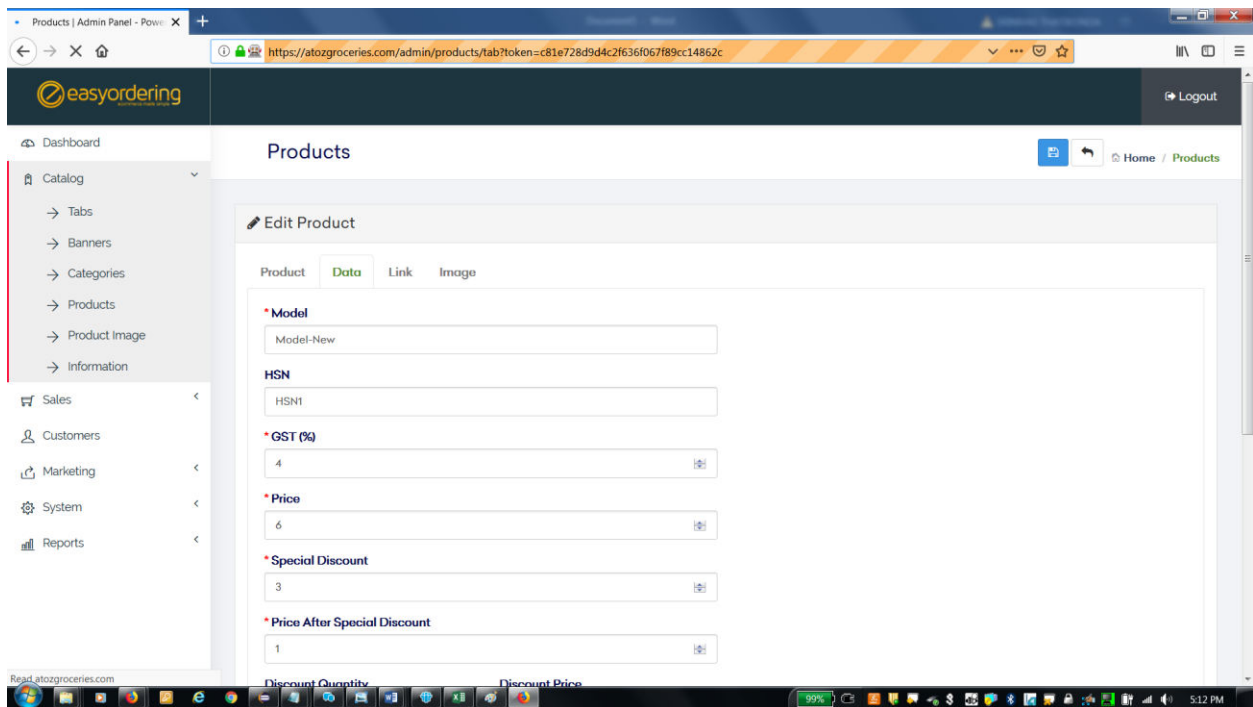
Products | Admin Panel - Powe ×

https://atozgroceries.com/admin/products/tab?token=c81e728d9d4c2f636f067f89cc14862c

easyordering

Logout

Dashboard

Catalog

→ Tabs

→ Banners

→ Categories

→ Products

→ Product Image

→ Information

Sales

Customers

Marketing

System

Reports

Products

Home / Products

Edit Product

Product Data Link Image

* Model

Model-New

HSN

HSN1

* GST (%)

4

* Price

6

* Special Discount

3

* Price After Special Discount

1

Discount Quantity Discount Price

Read atozgroceries.com

99%

5:12 PM